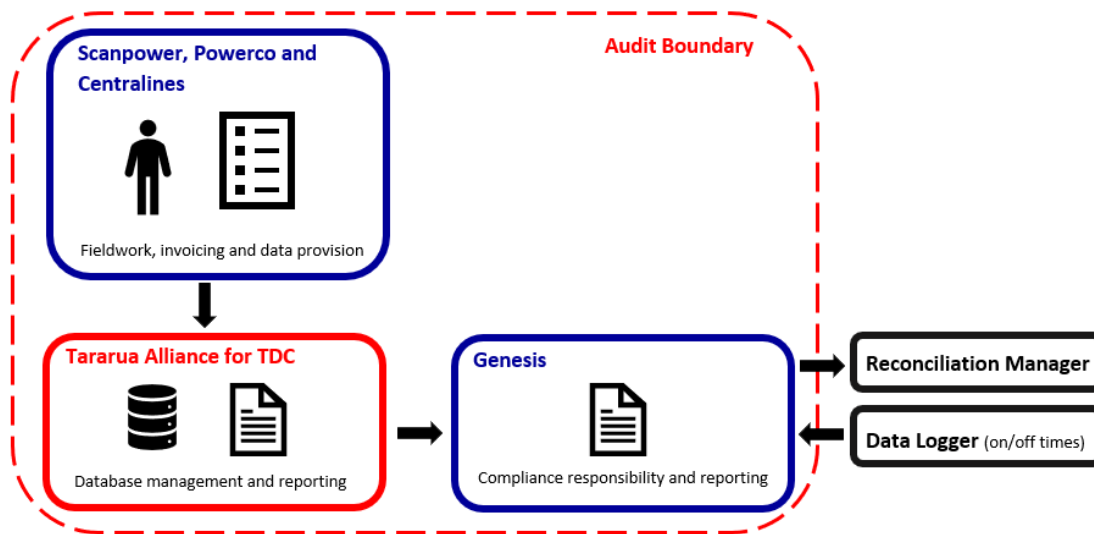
Audit Boundary

Scanpower, Powerco and Centralines

Fieldwork, invoicing and data provision

Tararua Alliance for TDC

Database management and reporting

Genesis

Compliance responsibility and reporting

Reconciliation Manager

Data Logger (on/off times)